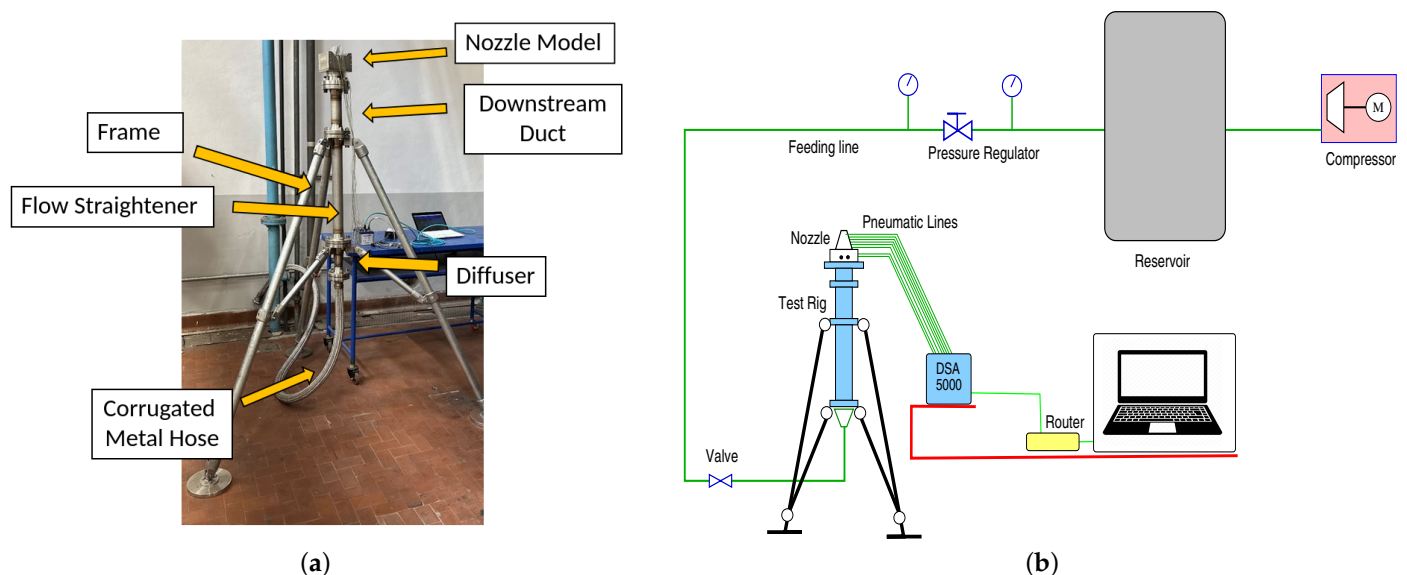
Nozzle Model

Downstream Duct

Frame

Flow Straightener

Diffuser

Corrugated Metal Hose

(a)

Feeding line

Pressure Regulator

Reservoir

M

Compressor

Pneumatic Lines

Nozzle

Test Rig

DSA 5000

Router

Valve

(b)